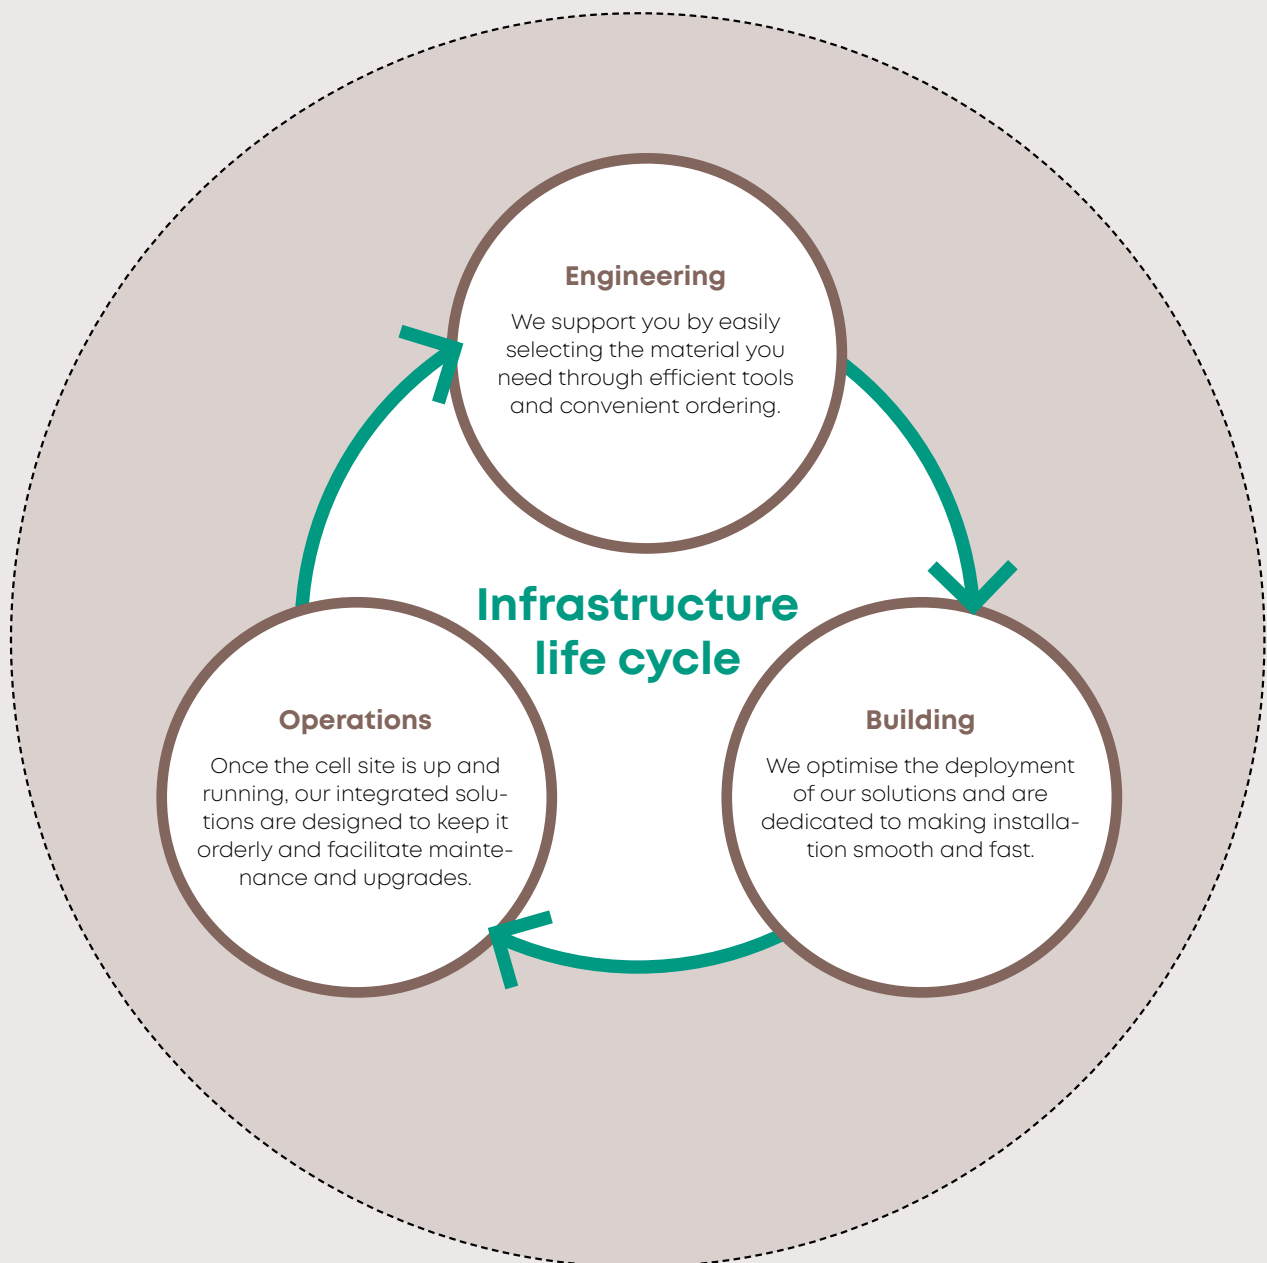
Engineering

We support you by easily selecting the material you need through efficient tools and convenient ordering.

Infrastructure life cycle

Operations

Once the cell site is up and running, our integrated solutions are designed to keep it orderly and facilitate maintenance and upgrades.

Building

We optimise the deployment of our solutions and are dedicated to making installation smooth and fast.